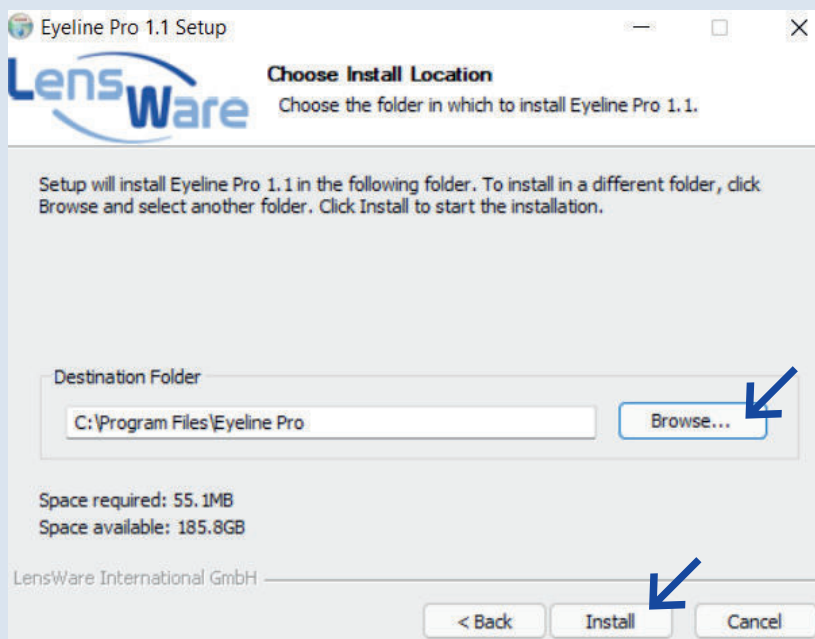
Eyeline Pro 1.1 Setup

LensWare

Choose Install Location

Choose the folder in which to install Eyeline Pro 1.1.

Setup will install Eyeline Pro 1.1 in the following folder. To install in a different folder, click Browse and select another folder. Click Install to start the installation.

Destination Folder

C:\Program Files\Eyeline Pro

Browse...

Space required: 55.1MB
Space available: 185.8GB

LensWare International GmbH

< Back
Install
Cancel